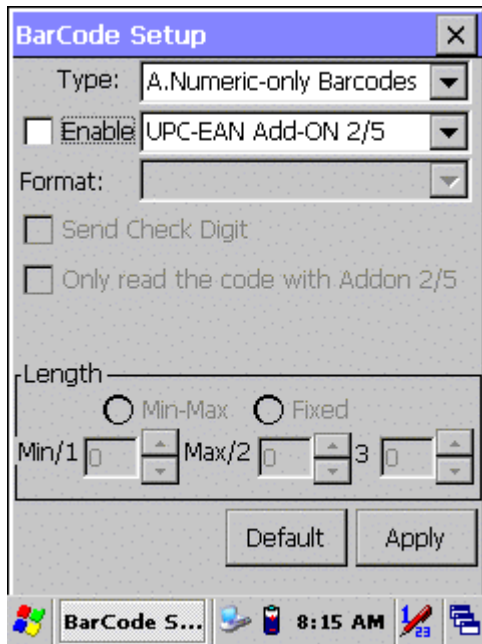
BarCode Setup ×

Type: A.Numeric-only Barcodes

Enable UPC-EAN Add-ON 2/5

Format:

Send Check Digit

Only read the code with Addon 2/5

Length

Min-Max Fixed

Min/1 0 Max/2 0 3 0

Default Apply

BarCode S... 8:15 AM